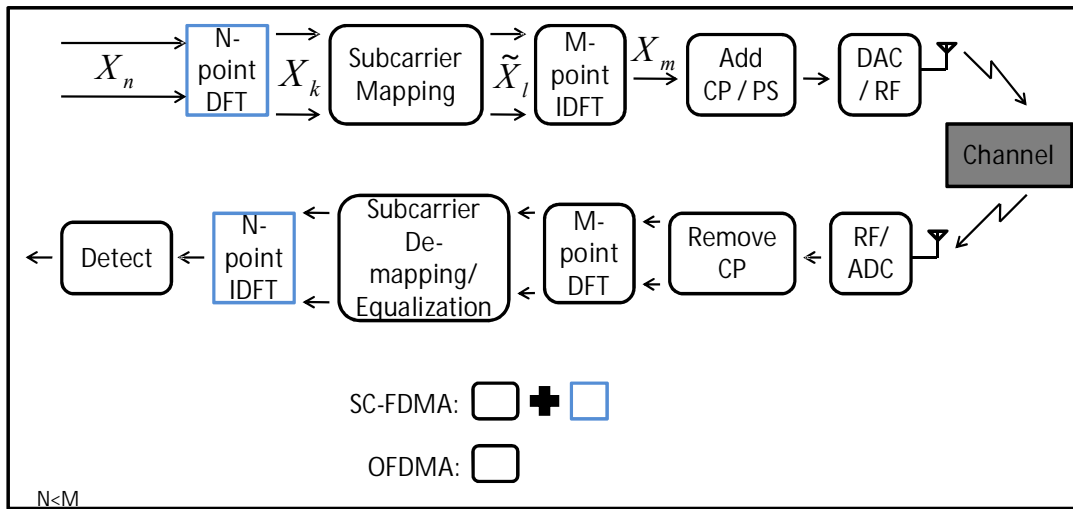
$X_n$

N-point DFT

$X_k$

Subcarrier Mapping

$\widetilde{X}_l$

M-point IDFT

$X_m$

Add CP / PS

DAC / RF

Channel

RF/ ADC

Remove CP

M-point DFT

Subcarrier De-mapping/ Equalization

N-point IDFT

Detect

SC-FDMA:

OFDMA:

N<M